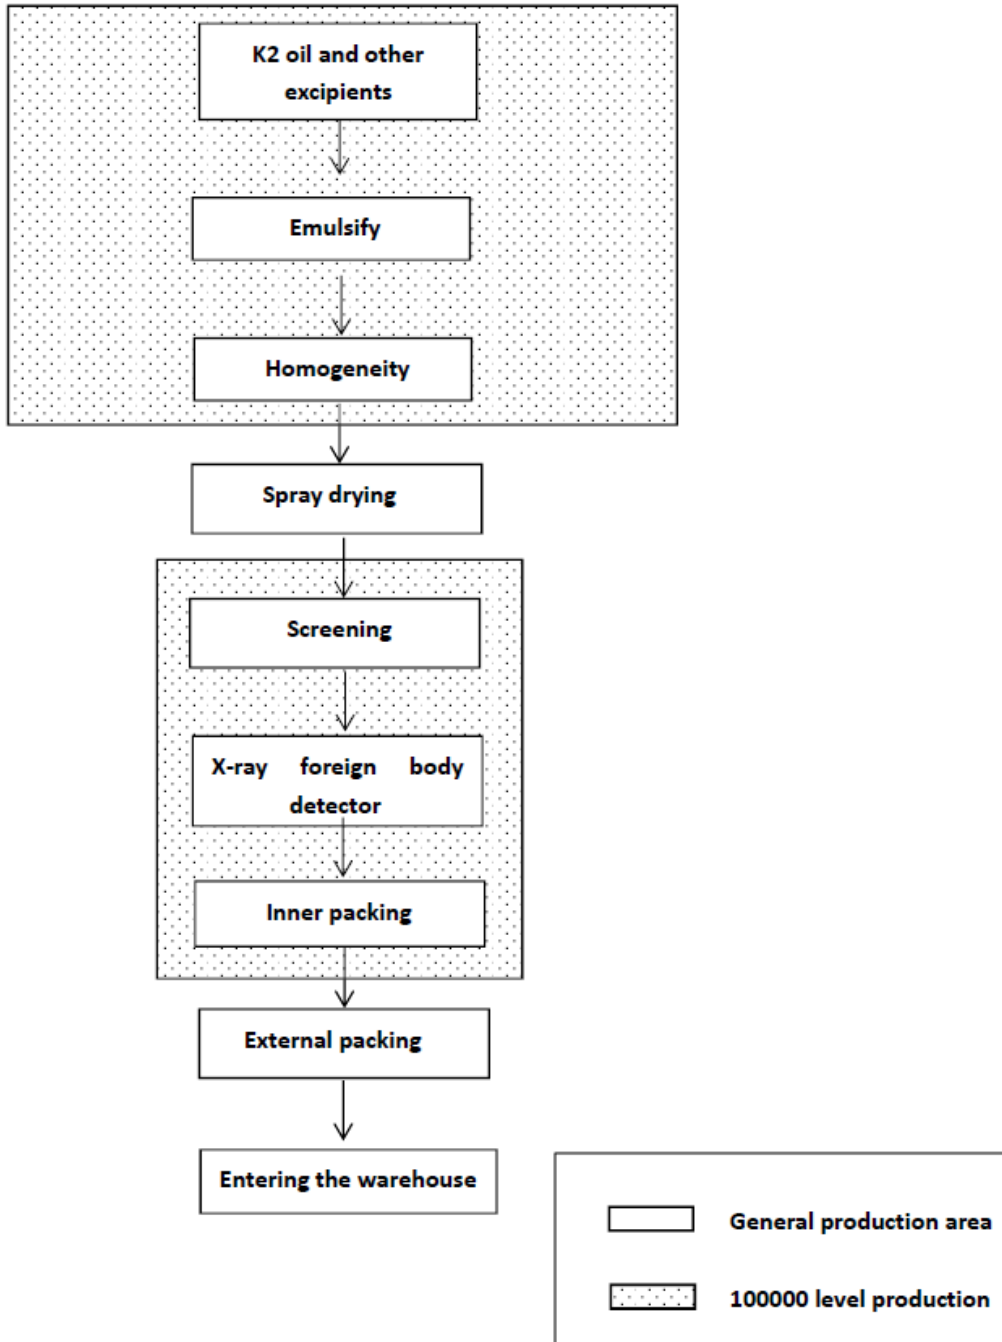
K2 oil and other excipients

Emulsify

Homogeneity

Spray drying

Screening

X-ray foreign body detector

Inner packing

External packing

Entering the warehouse

General production area

100000 level production